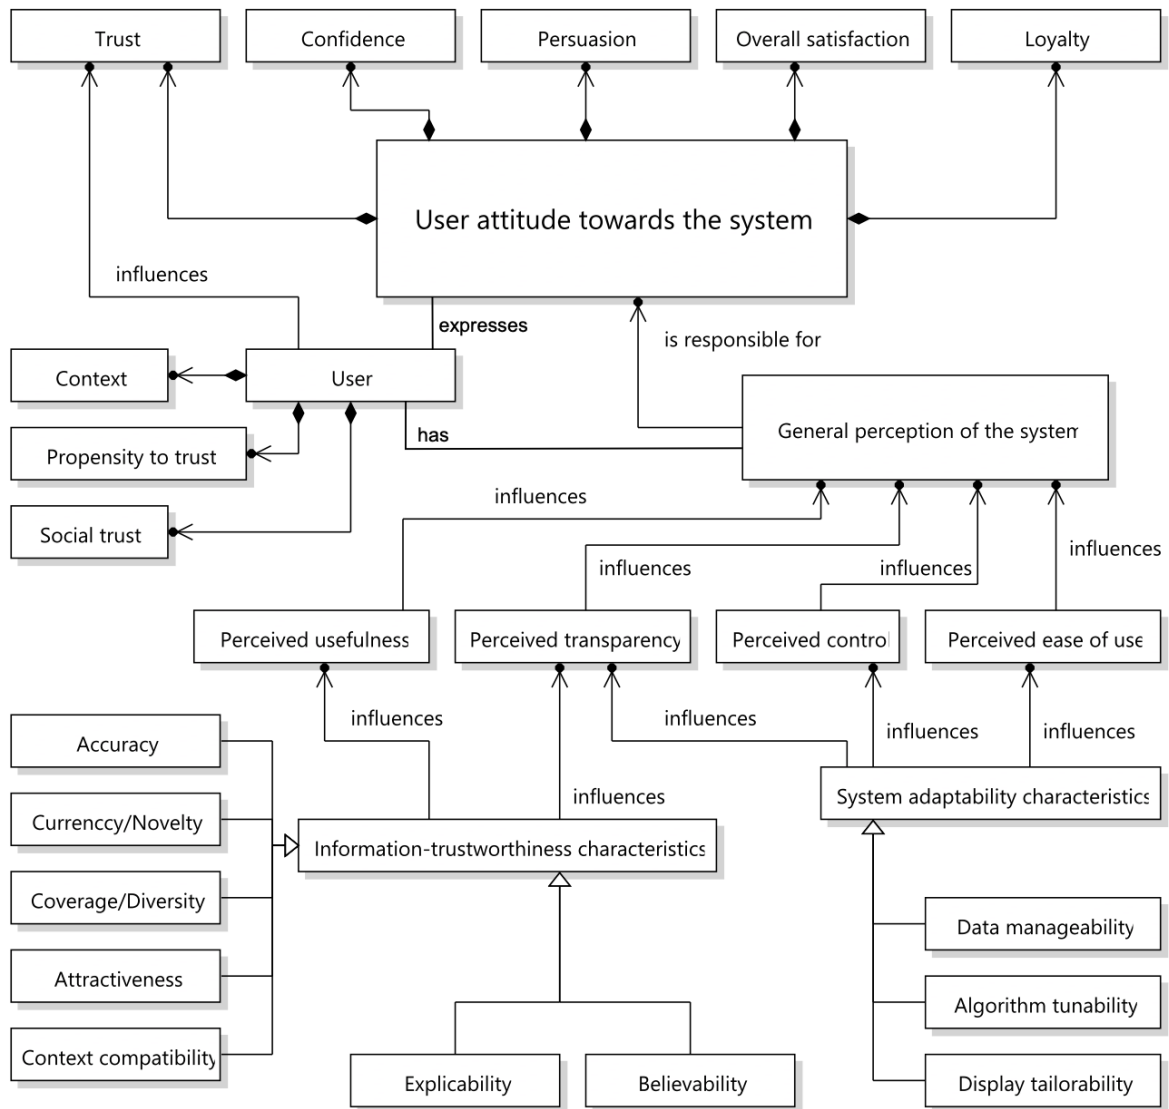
Trust

Confidence

Persuasion

Overall satisfaction

Loyalty

User attitude towards the system

influences

expresses

is responsible for

Context

User

has

General perception of the system

Propensity to trust

influences

Social trust

influences

influences

influences

Perceived usefulness

Perceived transparency

Perceived control

Perceived ease of use

influences

influences

influences

influences

Accuracy

influences

System adaptability characteristics

Currenccy/Novelty

Information-trustworthiness characteristics

Coverage/Diversity

Data manageability

Attractiveness

Algorithm tunability

Context compatibility

Explicability

Believability

Display tailorability